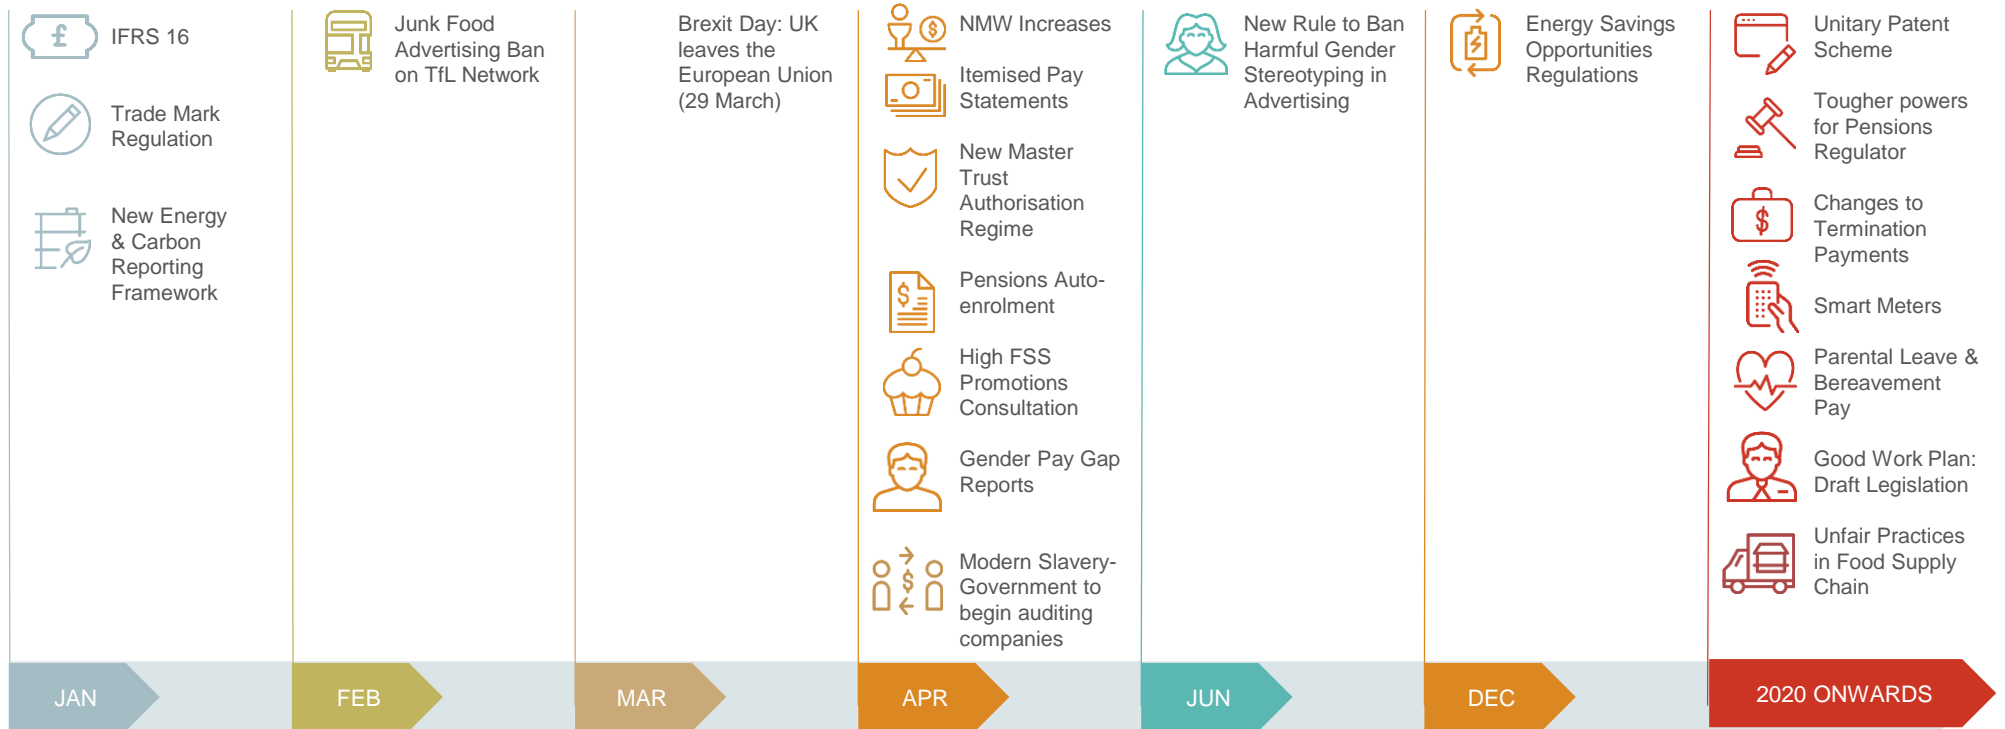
IFRS 16

Trade Mark Regulation

New Energy & Carbon Reporting Framework

Junk Food Advertising Ban on TfL Network

Brexit Day: UK leaves the European Union (29 March)

NMW Increases

Itemised Pay Statements

New Master Trust Authorisation Regime

Pensions Auto-enrolment

High FSS Promotions Consultation

Gender Pay Gap Reports

Modern Slavery-Government to begin auditing companies

New Rule to Ban Harmful Gender Stereotyping in Advertising

Energy Savings Opportunities Regulations

Unitary Patent Scheme

Tougher powers for Pensions Regulator

Changes to Termination Payments

Smart Meters

Parental Leave & Bereavement Pay

Good Work Plan: Draft Legislation

Unfair Practices in Food Supply Chain

JAN

FEB

MAR

APR

JUN

DEC

2020 ONWARDS